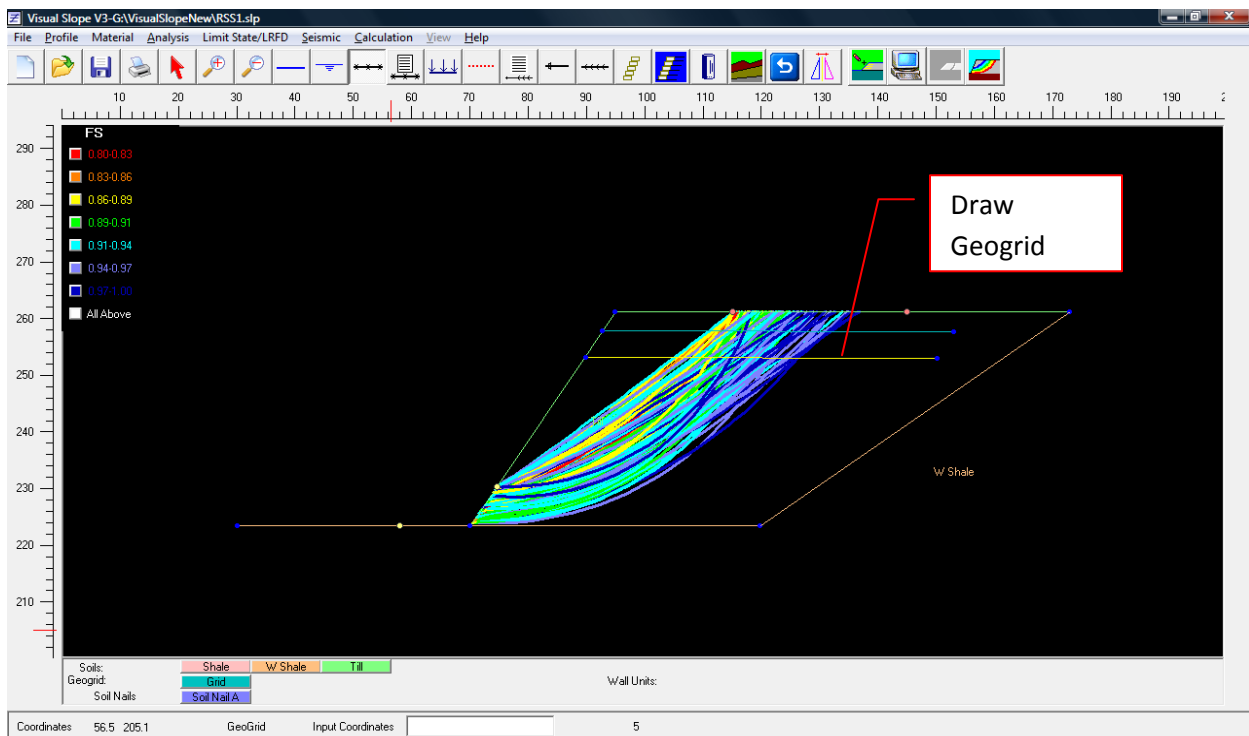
Visual Slope V3-G:\VisualSlopeNew\RSS1.slp

File Profile Material Analysis Limit State/LRFD Seismic Calculation View Help

10 20 30 40 50 60 70 80 90 100 110 120 130 140 150 160 170 180 190

290
280
270
260
250
240
230
220
210

FS
0.80-0.83
0.83-0.86
0.86-0.89
0.89-0.91
0.91-0.94
0.94-0.97
0.97-1.00
All Above

Draw Geogrid

W Shale

Soils: Shale W Shale Till
Geogrid: Grid
Soil Nails Soil Nail A

Wall Units:

Coordinates 56.5 205.1 GeoGrid Input Coordinates 5